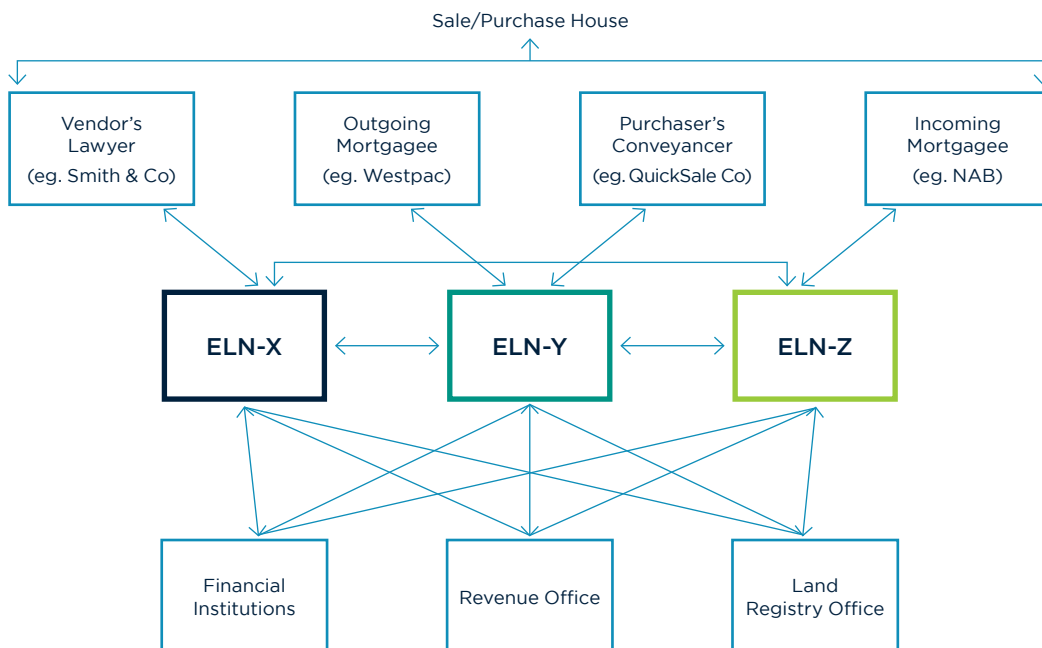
Sale/Purchase House

Vendor's Lawyer (eg. Smith & Co)

Outgoing Mortgagee (eg. Westpac)

Purchaser's Conveyancer (eg. QuickSale Co)

Incoming Mortgagee (eg. NAB)

ELN-X

ELN-Y

ELN-Z

Financial Institutions

Revenue Office

Land Registry Office